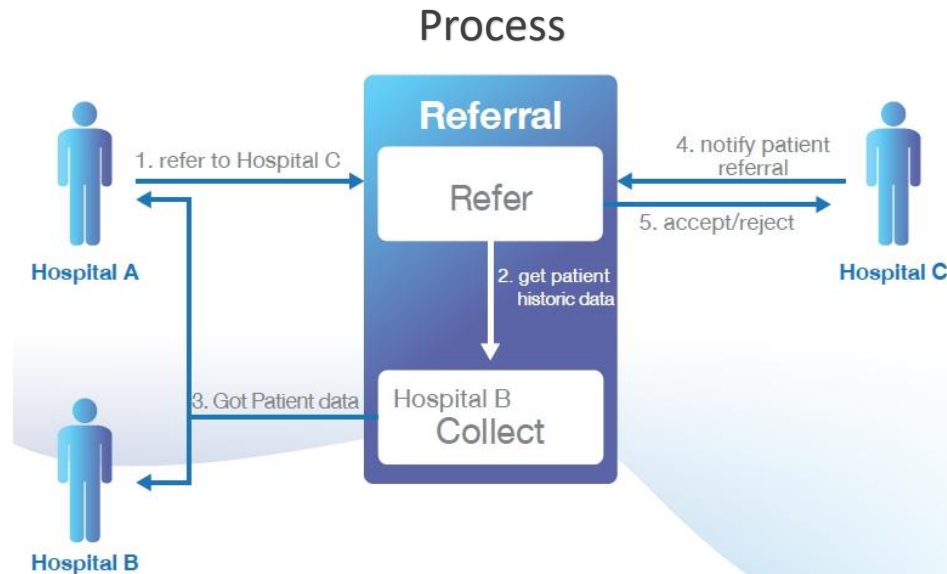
Process

Referral

1. refer to Hospital C

Refer

4. notify patient referral

5. accept/reject

Hospital A

Hospital C

2. get patient historic data

3. Got Patient data

Hospital B
Collect

Hospital B